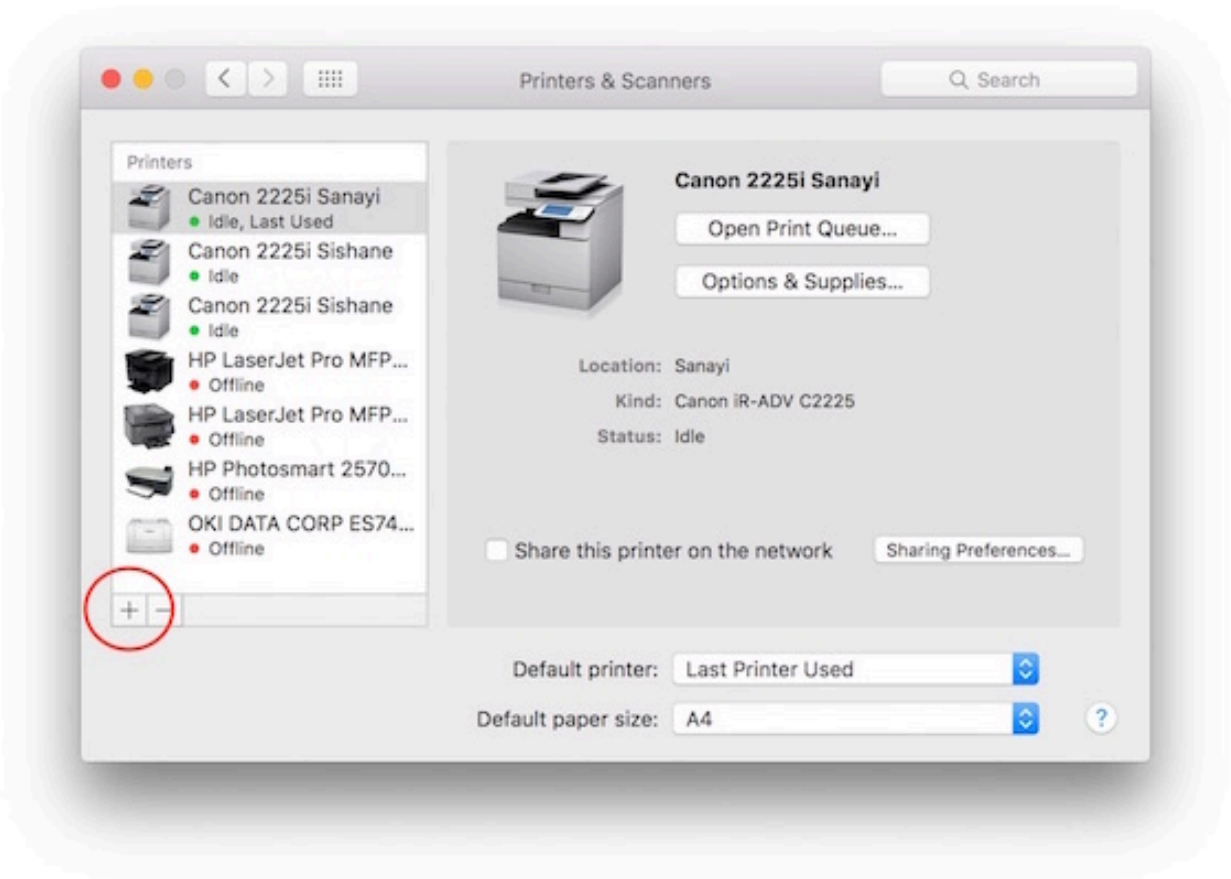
Printers & Scanners

Search

Printers

Canon 2225i Sanayi
• Idle, Last Used

Canon 2225i Sishane
• Idle

Canon 2225i Sishane
• Idle

HP LaserJet Pro MFP...
• Offline

HP LaserJet Pro MFP...
• Offline

HP Photosmart 2570...
• Offline

OKI DATA CORP ES74...
• Offline

+ −

Canon 2225i Sanayi

Open Print Queue...

Options & Supplies...

Location: Sanayi

Kind: Canon iR-ADV C2225

Status: Idle

Share this printer on the network

Sharing Preferences...

Default printer: Last Printer Used

Default paper size: A4

?